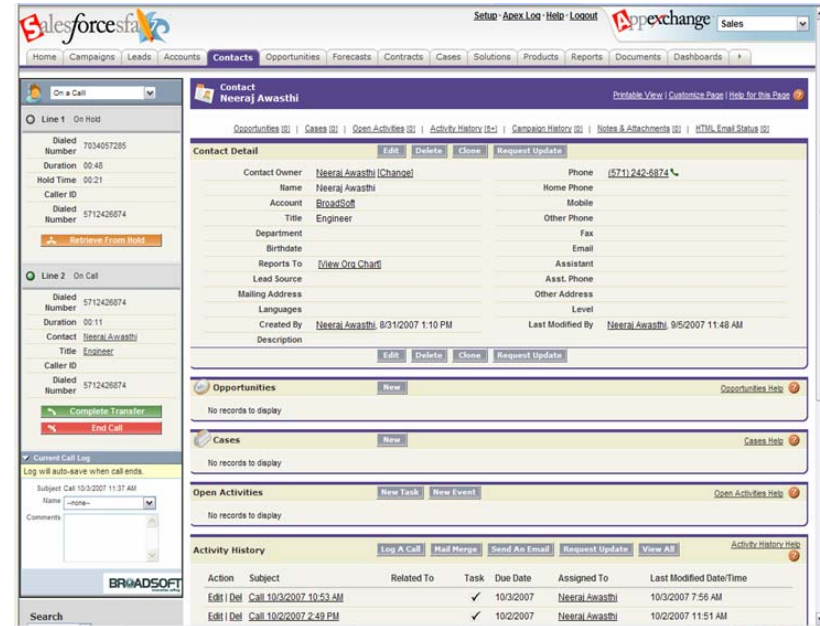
salesforcesfa

Setup · Apex Log · Help · Logout

Appexchange

Sales

Home | Campaigns | Leads | Accounts | Contacts | Opportunities | Forecasts | Contracts | Cases | Solutions | Products | Reports | Documents | Dashboards

On a Call

Line 1 On Hold

Dialed Number 7034057285
Duration 00:48
Hold Time 00:21
Caller ID
Dialed Number 5712426874

Retrieve From Hold

Line 2 On Call

Dialed Number 5712426874
Duration 00:11
Contact Neeraj Awasthi
Title Engineer
Caller ID
Dialed Number 5712426874

Complete Transfer

End Call

Current Call Log

Log will auto-save when call ends.

Subject Call 10/3/2007 11:37 AM
Name --none--
Comments

BROADSOFT

Search

Contact
Neeraj Awasthi

Printable View | Customize Page | Help for this Page

Opportunities [0] | Cases [0] | Open Activities [0] | Activity History [5+] | Campaign History [0] | Notes & Attachments [0] | HTML Email Status [0]

Contact Detail

Edit | Delete | Clone | Request Update

| | | | |
|---|---|---|---|
| Contact Owner | Neeraj Awasthi [Change] | Phone | (571) 242-6874 |
| Name | Neeraj Awasthi | Home Phone | |
| Account | BroadSoft | Mobile | |
| Title | Engineer | Other Phone | |
| Department | | Fax | |
| Birthdate | | Email | |
| Reports To | [View Org Chart] | Assistant | |
| Lead Source | | Asst. Phone | |
| Mailing Address | | Other Address | |
| Languages | | Level | |
| Created By | Neeraj Awasthi, 8/31/2007 1:10 PM | Last Modified By | Neeraj Awasthi, 9/5/2007 11:48 AM |
| Description | | | |

Edit | Delete | Clone | Request Update

Opportunities New Opportunities Help

No records to display

Cases New Cases Help

No records to display

Open Activities New Task New Event Open Activities Help

No records to display

Activity History Log A Call Mail Merge Send An Email Request Update View All Activity History Help

| Action | Subject | Related To | Task | Due Date | Assigned To | Last Modified Date/Time |
|---|---|---|---|---|---|---|
| Edit \| Del | Call 10/3/2007 10:53 AM | | ✓ | 10/3/2007 | Neeraj Awasthi | 10/3/2007 7:56 AM |
| Edit \| Del | Call 10/2/2007 2:49 PM | | ✓ | 10/2/2007 | Neeraj Awasthi | 10/2/2007 11:51 AM |